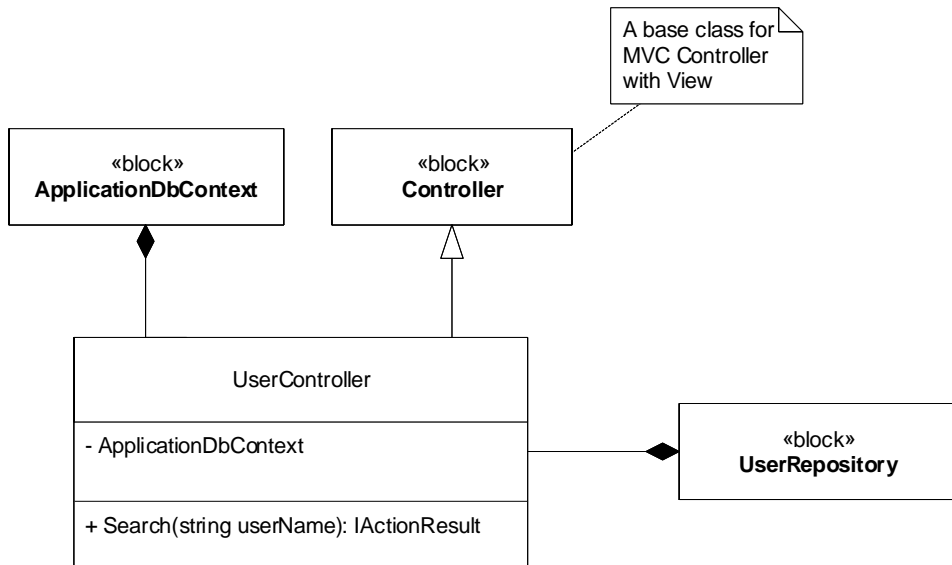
A base class for MVC Controller with View

«block»
**ApplicationDbContext**

«block»
**Controller**

UserController

- ApplicationDbContext

+ Search(string userName): IActionResult

«block»
**UserRepository**